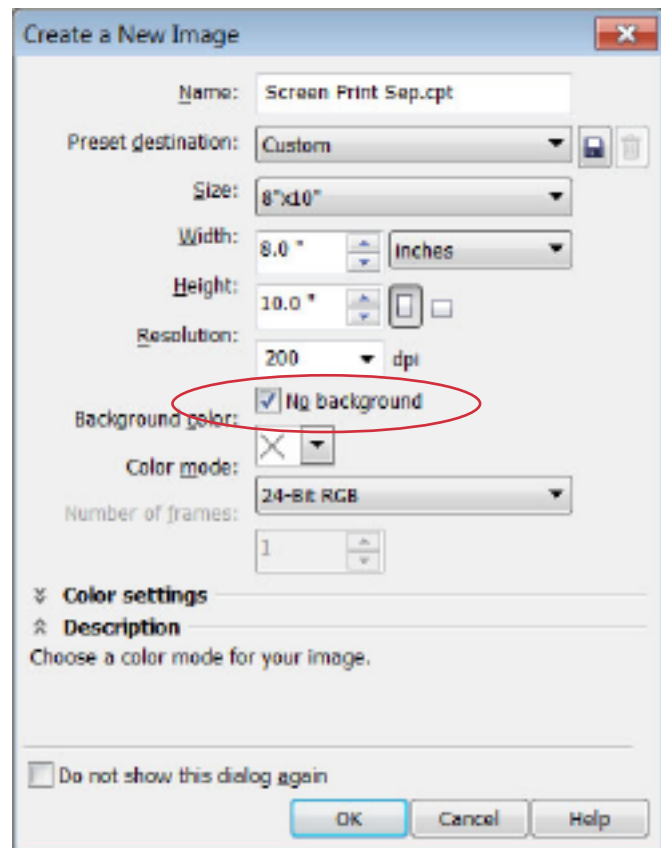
Create a New Image

Name: Screen Print Sep.cpt

Preset destination: Custom

Size: 8"x10"

Width: 8.0 " Inches

Height: 10.0 "

Resolution: 200 dpi

No background

Background color:

Color mode: 24-Bit RGB

Number of frames: 1

Color settings

Description

Choose a color mode for your image.

Do not show this dialog again

OK Cancel Help